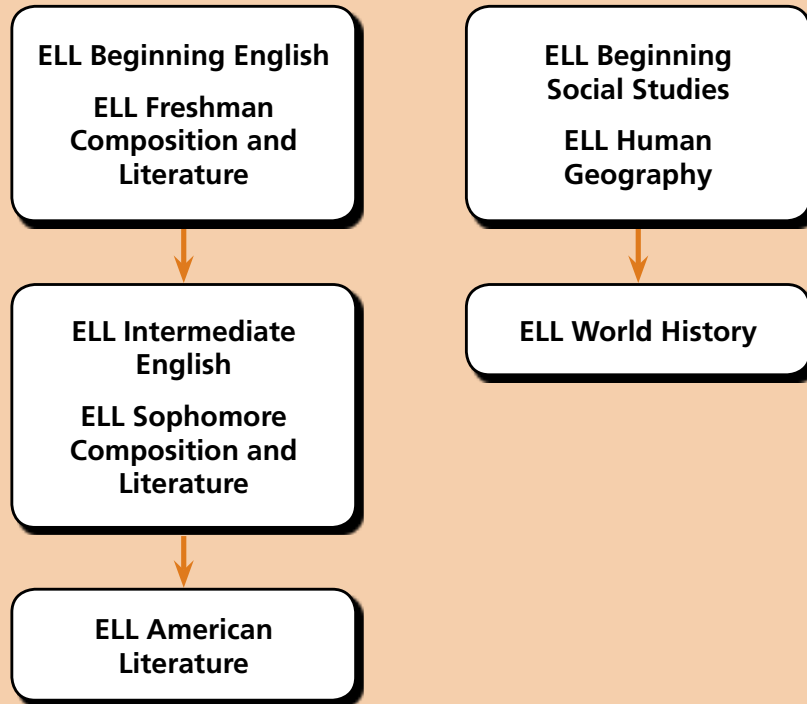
ELL Beginning English

ELL Freshman Composition and Literature

ELL Intermediate English

ELL Sophomore Composition and Literature

ELL American Literature

ELL Beginning Social Studies

ELL Human Geography

ELL World History